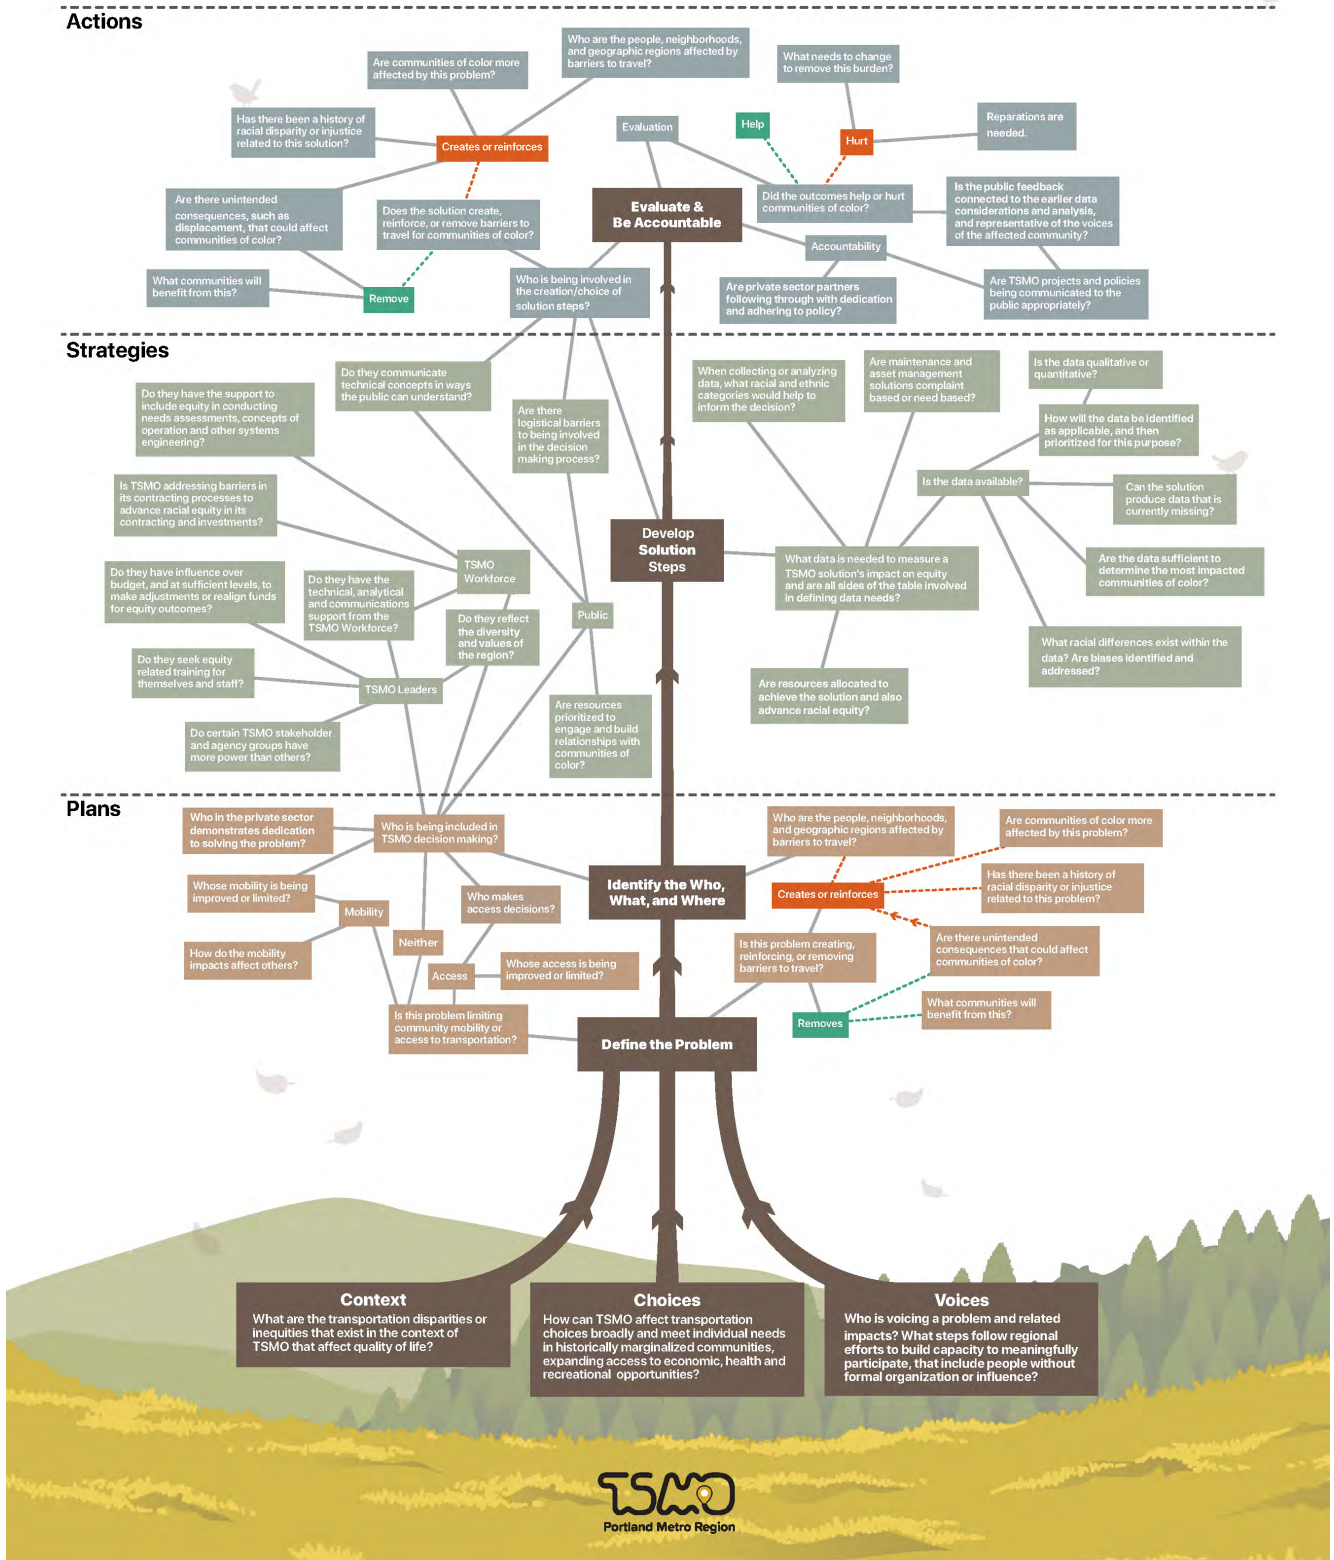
Actions

Who are the people, neighborhoods, and geographic regions affected by barriers to travel?

Are communities of color more affected by this problem?

What needs to change to remove this burden?

Has there been a history of racial disparity or injustice related to this solution?

Creates or reinforces

Evaluation

Help

Hurt

Reparations are needed.

Are there unintended consequences, such as displacement, that could affect communities of color?

Does the solution create, reinforce, or remove barriers to travel for communities of color?

Evaluate & Be Accountable

Did the outcomes help or hurt communities of color?

Is the public feedback connected to the earlier data considerations and analysis, and representative of the voices of the affected community?

Accountability

What communities will benefit from this?

Remove

Who is being involved in the creation/choice of solution steps?

Are private sector partners following through with dedication and adhering to policy?

Are TSMO projects and policies being communicated to the public appropriately?

Strategies

Do they communicate technical concepts in ways the public can understand?

When collecting or analyzing data, what racial and ethnic categories would help to inform the decision?

Are maintenance and asset management solutions complaint based or need based?

Is the data qualitative or quantitative?

Do they have the support to include equity in conducting needs assessments, concepts of operation and other systems engineering?

Are there logistical barriers to being involved in the decision making process?

How will the data be identified as applicable, and then prioritized for this purpose?

Is the data available?

Is TSMO addressing barriers in its contracting processes to advance racial equity in its contracting and investments?

Can the solution produce data that is currently missing?

Develop Solution Steps

TSMO Workforce

What data is needed to measure a TSMO solution's impact on equity and are all sides of the table involved in defining data needs?

Are the data sufficient to determine the most impacted communities of color?

Do they have influence over budget, and at sufficient levels, to make adjustments or realign funds for equity outcomes?

Do they have the technical, analytical and communications support from the TSMO Workforce?

Do they reflect the diversity and values of the region?

Public

What racial differences exist within the data? Are biases identified and addressed?

Do they seek equity related training for themselves and staff?

TSMO Leaders

Are resources allocated to achieve the solution and also advance racial equity?

Do certain TSMO stakeholder and agency groups have more power than others?

Are resources prioritized to engage and build relationships with communities of color?

Plans

Who in the private sector demonstrates dedication to solving the problem?

Who is being included in TSMO decision making?

Who are the people, neighborhoods, and geographic regions affected by barriers to travel?

Are communities of color more affected by this problem?

Whose mobility is being improved or limited?

Mobility

Who makes access decisions?

Identify the Who, What, and Where

Creates or reinforces

Has there been a history of racial disparity or injustice related to this problem?

Neither

How do the mobility impacts affect others?

Is this problem creating, reinforcing, or removing barriers to travel?

Are there unintended consequences that could affect communities of color?

Access

Whose access is being improved or limited?

What communities will benefit from this?

Removes

Is this problem limiting community mobility or access to transportation?

Define the Problem

Context
What are the transportation disparities or inequities that exist in the context of TSMO that affect quality of life?

Choices
How can TSMO affect transportation choices broadly and meet individual needs in historically marginalized communities, expanding access to economic, health and recreational opportunities?

Voices
Who is voicing a problem and related impacts? What steps follow regional efforts to build capacity to meaningfully participate, that include people without formal organization or influence?

TSMO
Portland Metro Region